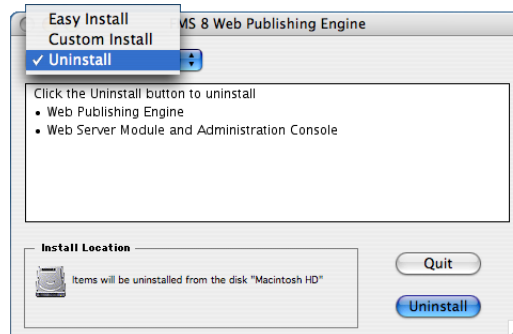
Easy Install
Custom Install
✓ Uninstall

MS 8 Web Publishing Engine

Click the Uninstall button to uninstall
• Web Publishing Engine
• Web Server Module and Administration Console

Install Location

Items will be uninstalled from the disk "Macintosh HD"

Quit

Uninstall